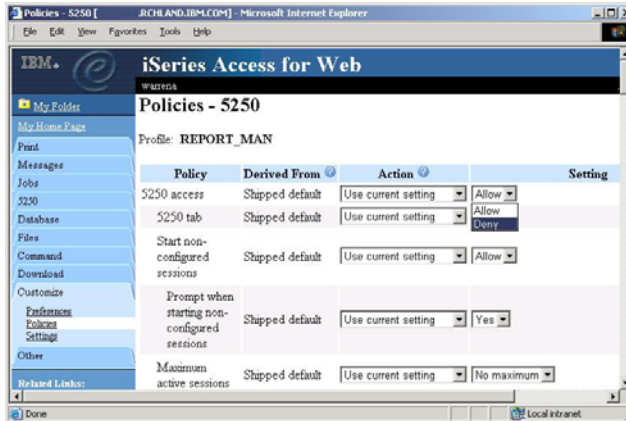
Policies - 5250 [ .RCHLAND.IBM.COM] - Microsoft Internet Explorer

File Edit View Favorites Tools Help

IBM.

iSeries Access for Web

warrena

My Folder
My Home Page
Print
Messages
Jobs
5250
Database
Files
Command
Download
Customize
Preferences
Policies
Settings
Other
Related Links:

Policies - 5250

Profile: REPORT_MAN

| Policy | Derived From | Action | Setting |
|---|---|---|---|
| 5250 access | Shipped default | Use current setting | Allow |
| 5250 tab | Shipped default | Use current setting | Allow / Deny |
| Start non-configured sessions | Shipped default | Use current setting | Allow |
| Prompt when starting non-configured sessions | Shipped default | Use current setting | Yes |
| Maximum active sessions | Shipped default | Use current setting | No maximum |

Done

Local intranet